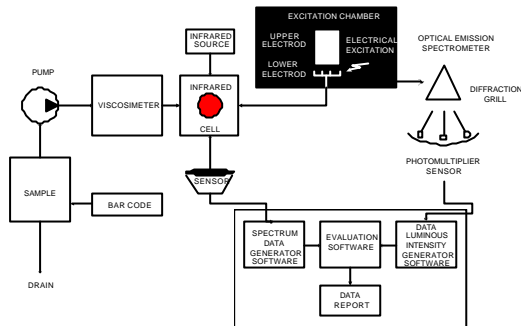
EXCITATION CHAMBER

UPPER ELECTROD

ELECTRICAL EXCITATION

LOWER ELECTROD

INFRARED SOURCE

OPTICAL EMISSION SPECTROMETER

PUMP

VISCOSIMETER

INFRARED CELL

DIFFRACTION GRILL

PHOTOMULTIPLIER SENSOR

SENSOR

SAMPLE

BAR CODE

SPECTRUM DATA GENERATOR SOFTWARE

EVALUATION SOFTWARE

DATA LUMINOUS INTENSITY GENERATOR SOFTWARE

DATA REPORT

DRAIN